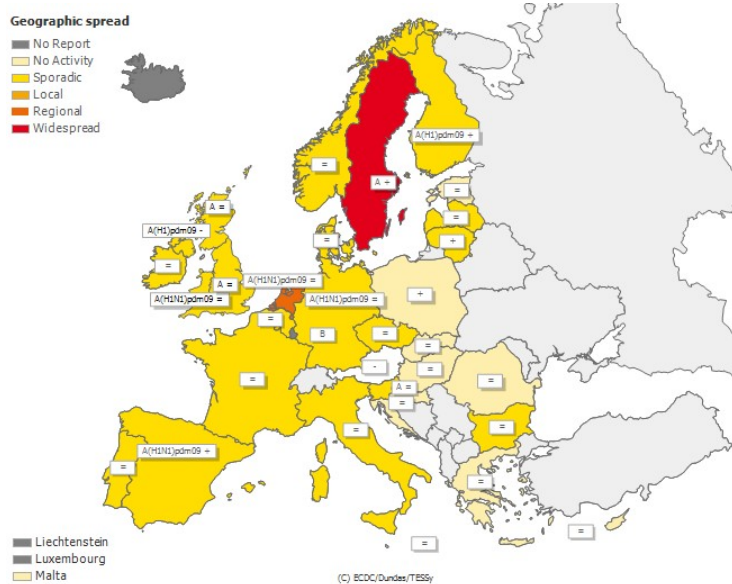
Geographic spread
No Report
No Activity
Sporadic
Local
Regional
Widespread

A(H1)pdm09 +
=
A +
=
=
A =
+
A(H1)pdm09 -
=
A =
A(H1N1)pdm09 =
+
A(H1N1)pdm09 =
A(H1N1)pdm09 =
=
B
=
=
-
=
=
=
A =
=
=
=
A(H1N1)pdm09 +
=
=
=
=

Liechtenstein
Luxembourg
Malta

(C) ECDC/Dundas/TESSy